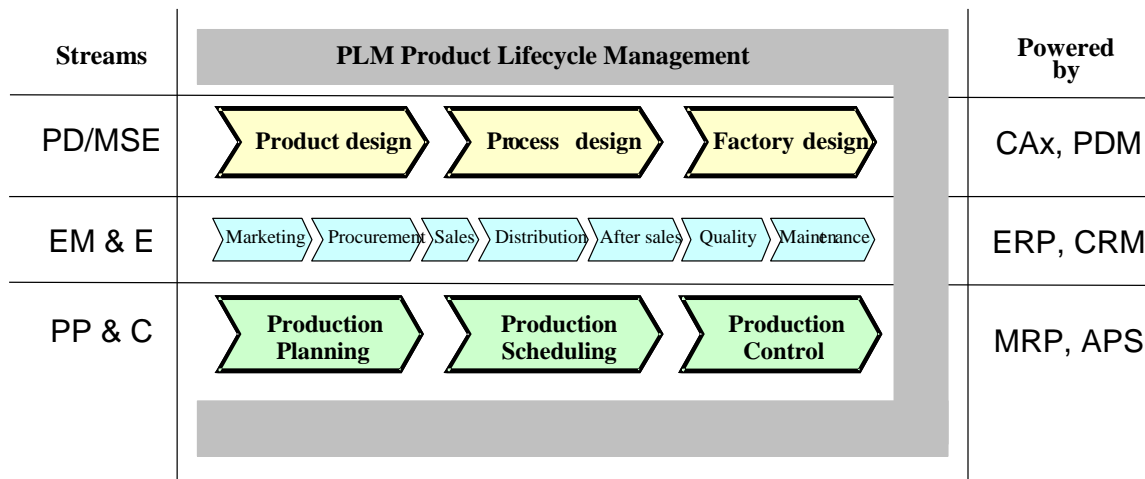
| Streams | PLM Product Lifecycle Management | Powered by |
|---|---|---|
| PD/MSE | Product design, Process design, Factory design | CAx, PDM |
| EM & E | Marketing, Procurement, Sales, Distribution, After sales, Quality, Maintenance | ERP, CRM |
| PP & C | Production Planning, Production Scheduling, Production Control | MRP, APS |